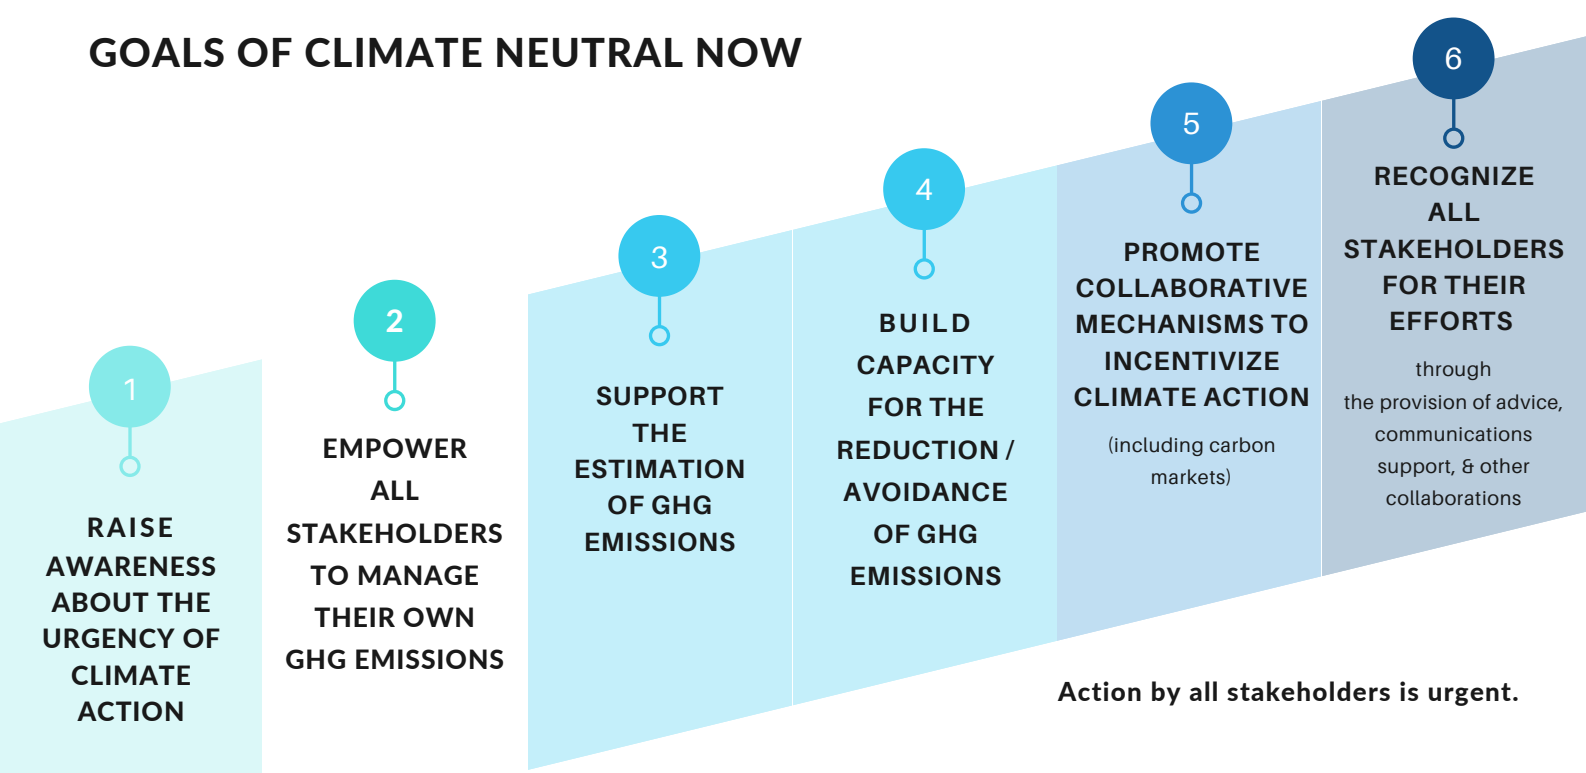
GOALS OF CLIMATE NEUTRAL NOW

1

RAISE AWARENESS ABOUT THE URGENCY OF CLIMATE ACTION

2

EMPOWER ALL STAKEHOLDERS TO MANAGE THEIR OWN GHG EMISSIONS

3

SUPPORT THE ESTIMATION OF GHG EMISSIONS

4

BUILD CAPACITY FOR THE REDUCTION / AVOIDANCE OF GHG EMISSIONS

5

PROMOTE COLLABORATIVE MECHANISMS TO INCENTIVIZE CLIMATE ACTION

(including carbon markets)

6

RECOGNIZE ALL STAKEHOLDERS FOR THEIR EFFORTS

through the provision of advice, communications support, & other collaborations

Action by all stakeholders is urgent.